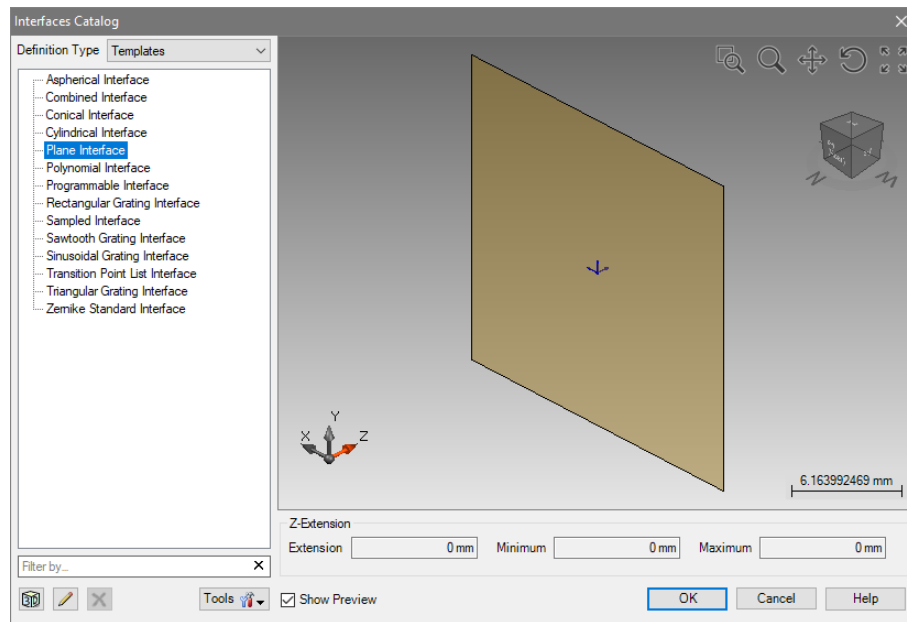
Interfaces Catalog

Definition Type Templates

Aspherical Interface
Combined Interface
Conical Interface
Cylindrical Interface
Plane Interface
Polynomial Interface
Programmable Interface
Rectangular Grating Interface
Sampled Interface
Sawtooth Grating Interface
Sinusoidal Grating Interface
Transition Point List Interface
Triangular Grating Interface
Zernike Standard Interface

Y
X
Z

6.163992469 mm

Z-Extension
Extension 0 mm Minimum 0 mm Maximum 0 mm

Filter by...

Tools

Show Preview

OK Cancel Help